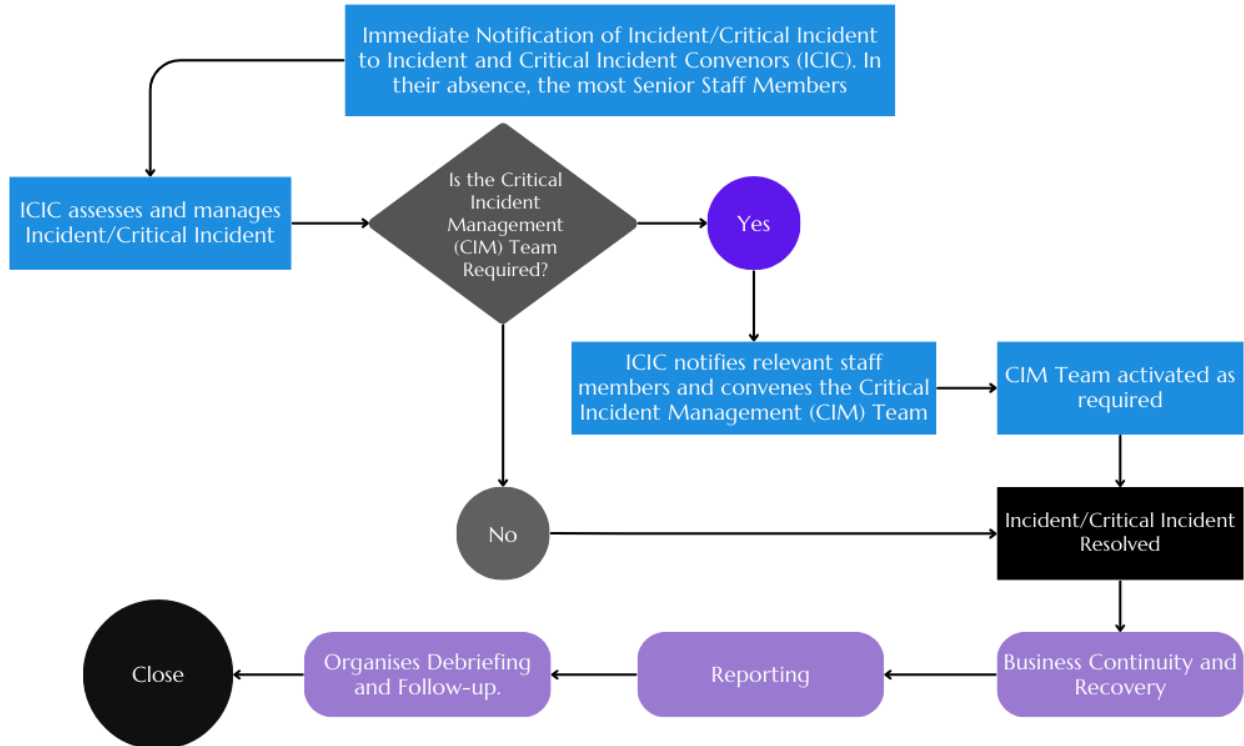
Immediate Notification of Incident/Critical Incident to Incident and Critical Incident Convenors (ICIC). In their absence, the most Senior Staff Members

ICIC assesses and manages Incident/Critical Incident

Is the Critical Incident Management (CIM) Team Required?

Yes

ICIC notifies relevant staff members and convenes the Critical Incident Management (CIM) Team

CIM Team activated as required

No

Incident/Critical Incident Resolved

Business Continuity and Recovery

Reporting

Organises Debriefing and Follow-up.

Close